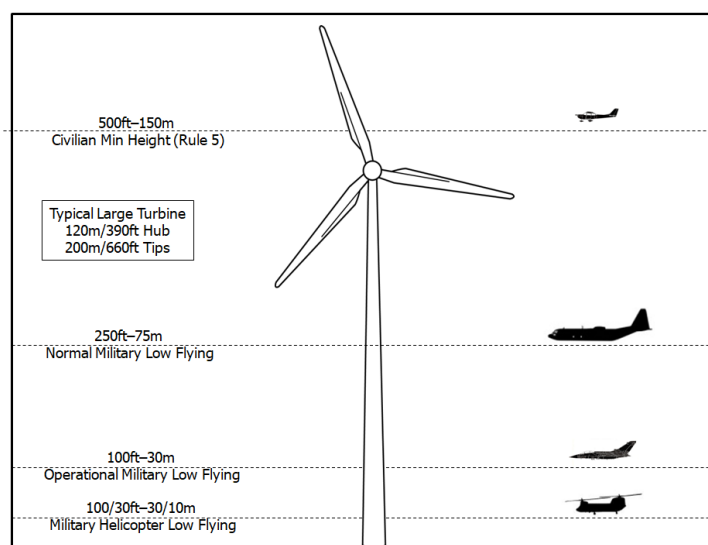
500ft–150m
Civilian Min Height (Rule 5)

Typical Large Turbine
120m/390ft Hub
200m/660ft Tips

250ft–75m
Normal Military Low Flying

100ft–30m
Operational Military Low Flying

100/30ft–30/10m
Military Helicopter Low Flying